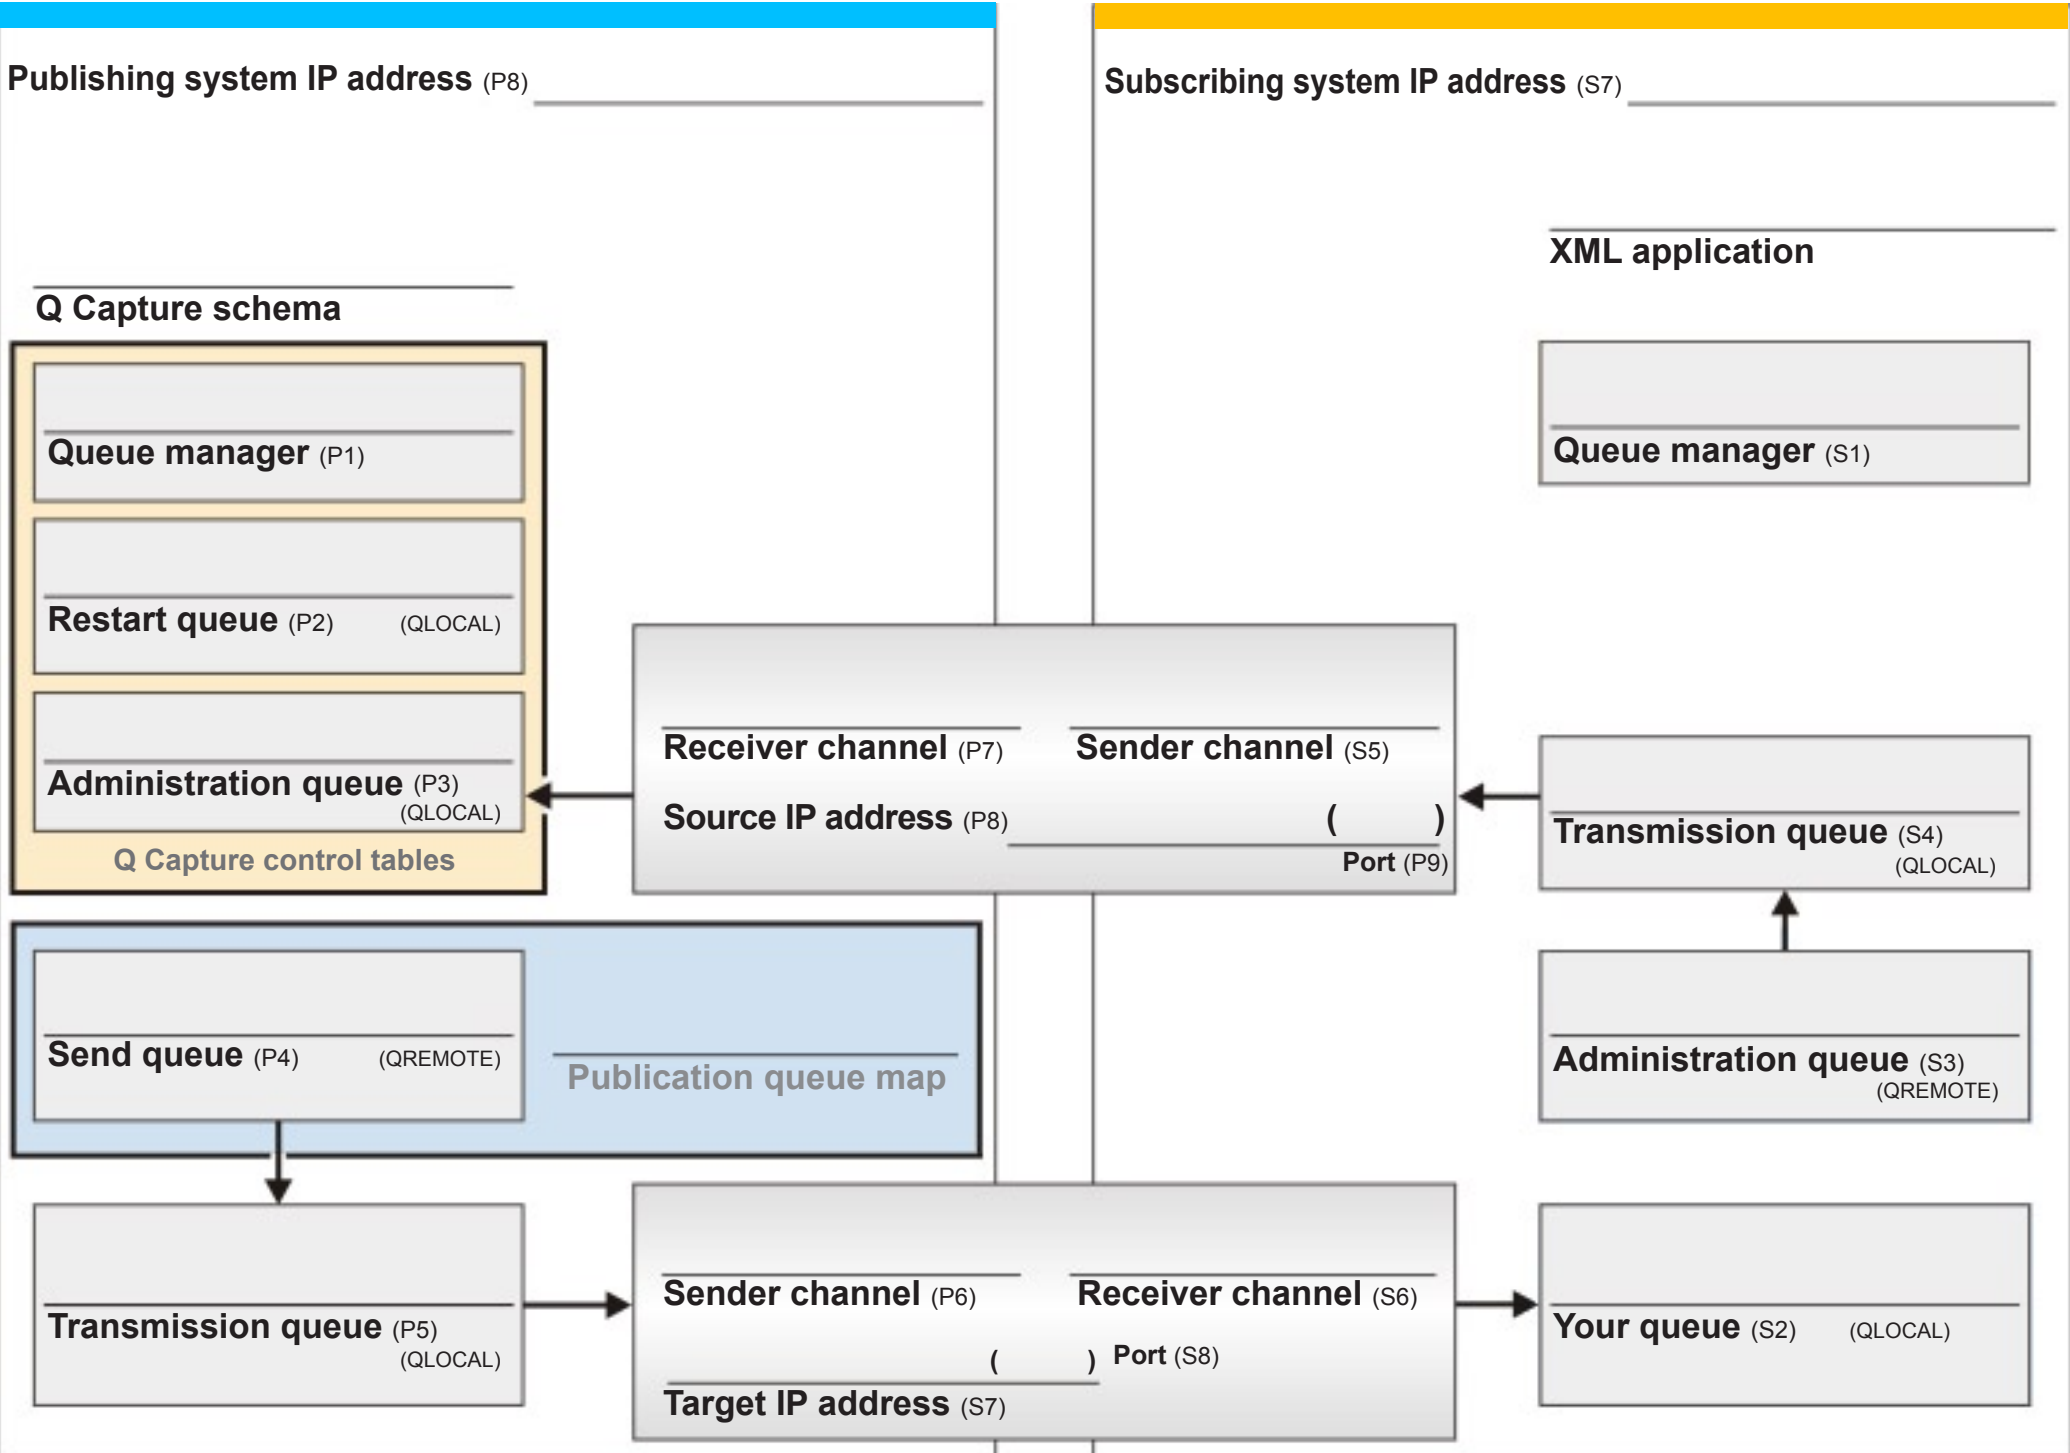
Publishing system IP address (P8)

Subscribing system IP address (S7)

XML application

Q Capture schema

Queue manager (P1)

Restart queue (P2) (QLOCAL)

Administration queue (P3) (QLOCAL)

Q Capture control tables

Queue manager (S1)

Receiver channel (P7)

Sender channel (S5)

Source IP address (P8)

( )

Port (P9)

Transmission queue (S4) (QLOCAL)

Send queue (P4) (QREMOTE)

Publication queue map

Administration queue (S3) (QREMOTE)

Transmission queue (P5) (QLOCAL)

Sender channel (P6)

Receiver channel (S6)

( ) Port (S8)

Target IP address (S7)

Your queue (S2) (QLOCAL)